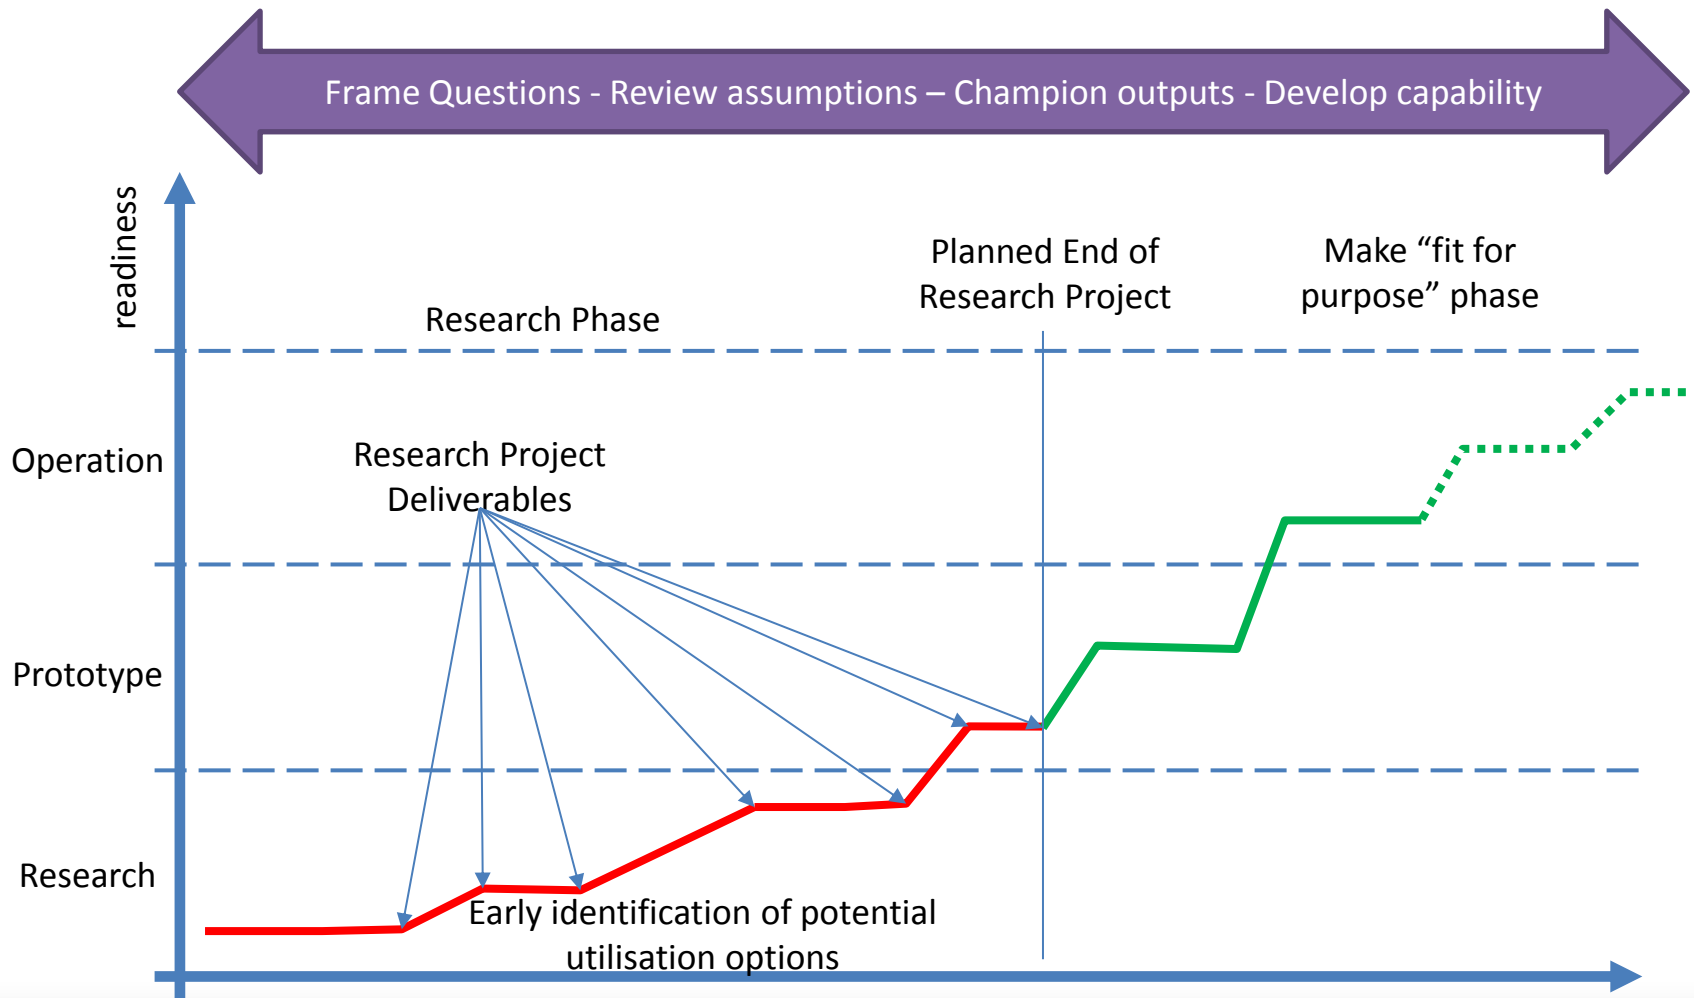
Frame Questions - Review assumptions – Champion outputs - Develop capability

readiness

Research Phase

Planned End of Research Project

Make “fit for purpose” phase

Operation

Research Project Deliverables

Prototype

Research

Early identification of potential utilisation options